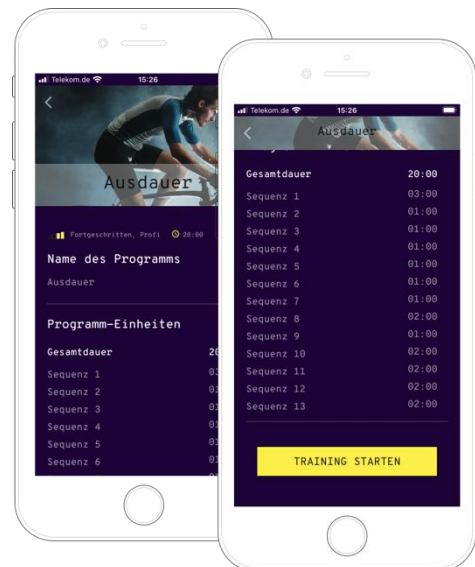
Telekom.de 15:26

Ausdauer

Fortgeschritten, Profi 20:00

Name des Programms

Ausdauer

Programm-Einheiten

Gesamtdauer 20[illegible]

Sequenz 1 03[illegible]
Sequenz 2 01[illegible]
Sequenz 3 01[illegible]
Sequenz 4 01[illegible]
Sequenz 5 01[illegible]
Sequenz 6 01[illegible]

Telekom.de 15:26

Ausdauer

| Gesamtdauer | 20:00 |
|---|---|
| Sequenz 1 | 03:00 |
| Sequenz 2 | 01:00 |
| Sequenz 3 | 01:00 |
| Sequenz 4 | 01:00 |
| Sequenz 5 | 01:00 |
| Sequenz 6 | 01:00 |
| Sequenz 7 | 01:00 |
| Sequenz 8 | 02:00 |
| Sequenz 9 | 01:00 |
| Sequenz 10 | 02:00 |
| Sequenz 11 | 02:00 |
| Sequenz 12 | 02:00 |
| Sequenz 13 | 02:00 |

TRAINING STARTEN